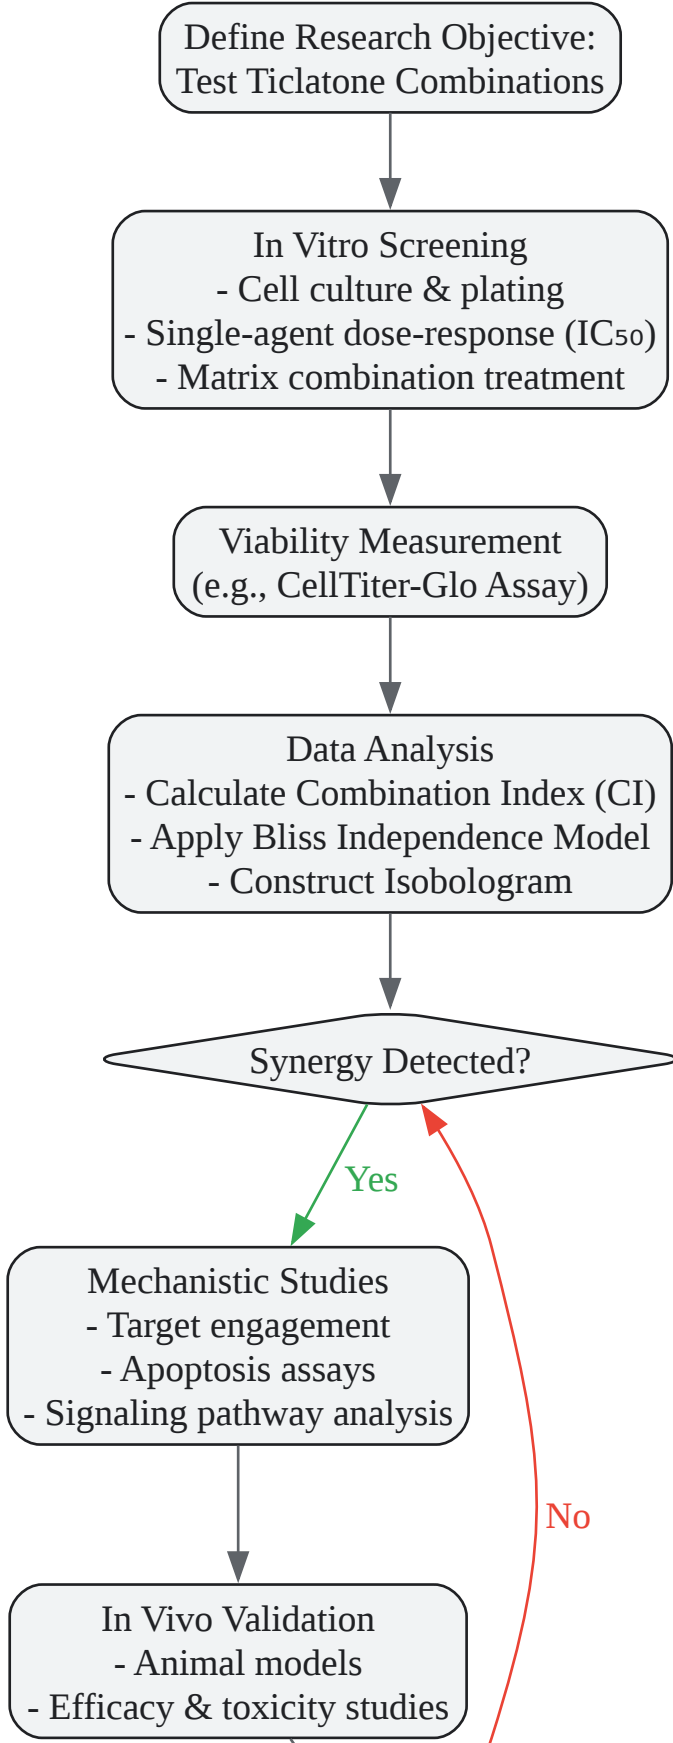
Define Research Objective:
Test Ticlatone Combinations

In Vitro Screening
- Cell culture & plating
- Single-agent dose-response ($IC_{50}$)
- Matrix combination treatment

Viability Measurement
(e.g., CellTiter-Glo Assay)

Data Analysis
- Calculate Combination Index (CI)
- Apply Bliss Independence Model
- Construct Isobologram

Synergy Detected?

Yes

No

Mechanistic Studies
- Target engagement
- Apoptosis assays
- Signaling pathway analysis

In Vivo Validation
- Animal models
- Efficacy & toxicity studies